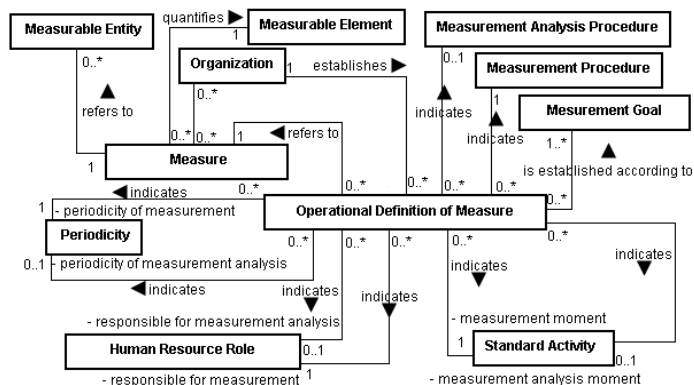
Measurable Entity
quantifies
Measurable Element
Measurement Analysis Procedure
1
Organization
1
establishes
0..1
Measurement Procedure
0..*
0..*
refers to
indicates
1
Mesurement Goal
0..*
0..*
1
refers to
indicates
1..*
1
Measure
is established according to
indicates
0..*
0..*
0..*
0..*
0..*
0..*
1
- periodicity of measurement
Operational Definition of Measure
Periodicity
0..*
0..*
0..*
0..*
0..*
0..1
- periodicity of measurement analysis
indicates
indicates
indicates
indicates
indicates
- responsible for measurement analysis
- measurement moment
Human Resource Role
0..1
1
Standard Activity
0..1
- responsible for measurement
1
- measurement analysis moment